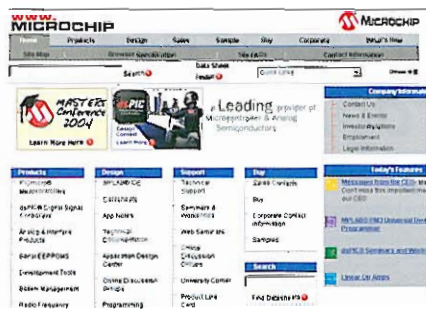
www.
MICROCHIP

MICROCHIP

Home Products Design Sales Sample Buy Corporate What's New

Site Map Browse Specification Site FAQ's Contact Information

Search Data Sheet Finder Quick Links Show

MASTERs Conference 2004

Learn More Here

dsPIC

Design Contest

A Leading provider of Microcontroller & Analog Semiconductors

Company Information

Contact Us

News & Events

Investor Relations

Employment

Legal Information

Products

PICmicro® Microcontrollers

dsPIC® Digital Signal Controllers

Analog & Interface Products

Serial EEPROMS

Development Tools

System Management

Radio Frequency

Design

MPLAB® IDE

Datasheets

App Notes

Technical Documentation

Application Design Center

Online Discussion Groups

Programming

Support

Technical Support

Seminars & Workshops

Web Seminars

Online Discussion Groups

University Center

Product Line Card

Buy

Sales Contacts

Buy

Corporate Contact Information

Samples

Search

Find Datasheets

Today's Features

Messages from the CEO: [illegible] our CEO

MPLAB® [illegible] Programmer

PICmicro® Seminars and Workshops

Linear Op Amps